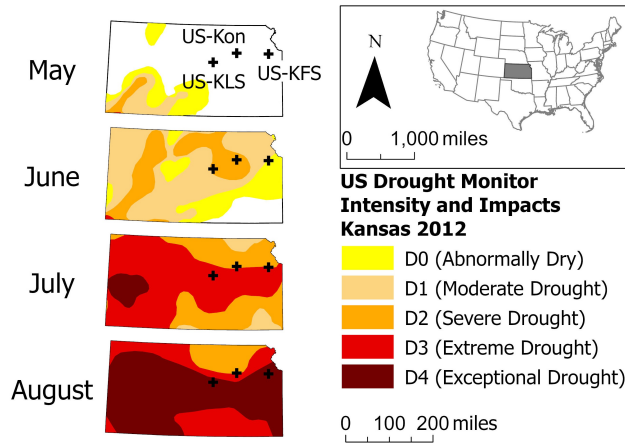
May

US-Kon

US-KLS

US-KFS

June

July

August

N

0 1,000 miles

US Drought Monitor Intensity and Impacts Kansas 2012

D0 (Abnormally Dry)

D1 (Moderate Drought)

D2 (Severe Drought)

D3 (Extreme Drought)

D4 (Exceptional Drought)

0 100 200 miles